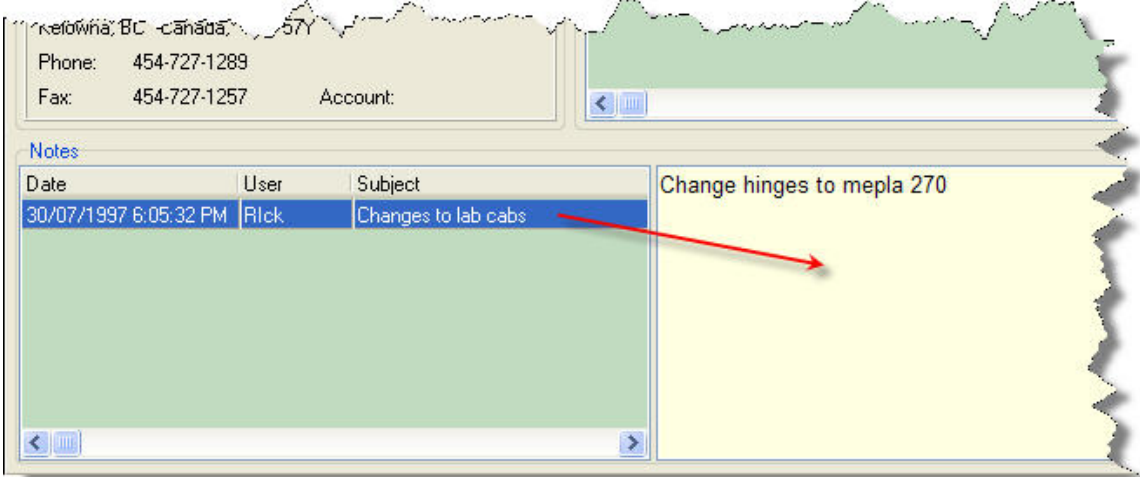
Kelowna, BC Canada, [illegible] 57Y

Phone: 454-727-1289

Fax: 454-727-1257 Account:

Notes

| Date | User | Subject |
|---|---|---|
| 30/07/1997 6:05:32 PM | RIck | Changes to lab cabs |

Change hinges to mepla 270